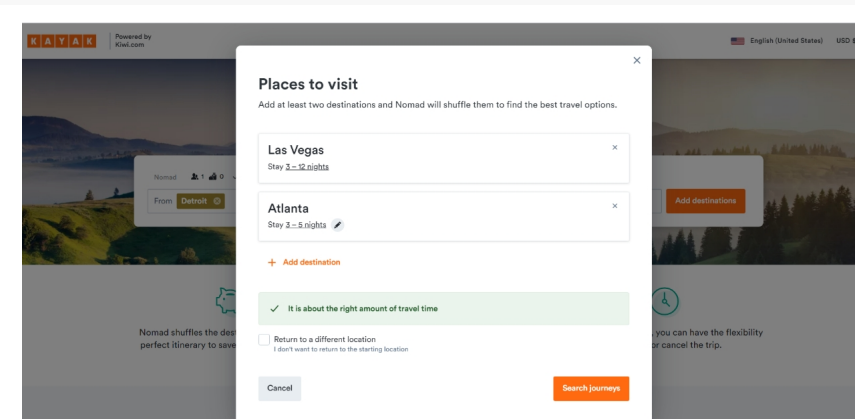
K A Y A K

Powered by Kiwi.com

English (United States) USD $

Nomad 1 0

From Detroit

Add destinations

Nomad shuffles the dest perfect itinerary to save

, you can have the flexibility or cancel the trip.

×

Places to visit

Add at least two destinations and Nomad will shuffle them to find the best travel options.

Las Vegas

Stay 3 – 12 nights

×

Atlanta

Stay 3 – 5 nights

×

+ Add destination

✓ It is about the right amount of travel time

Return to a different location

I don't want to return to the starting location

Cancel

Search journeys